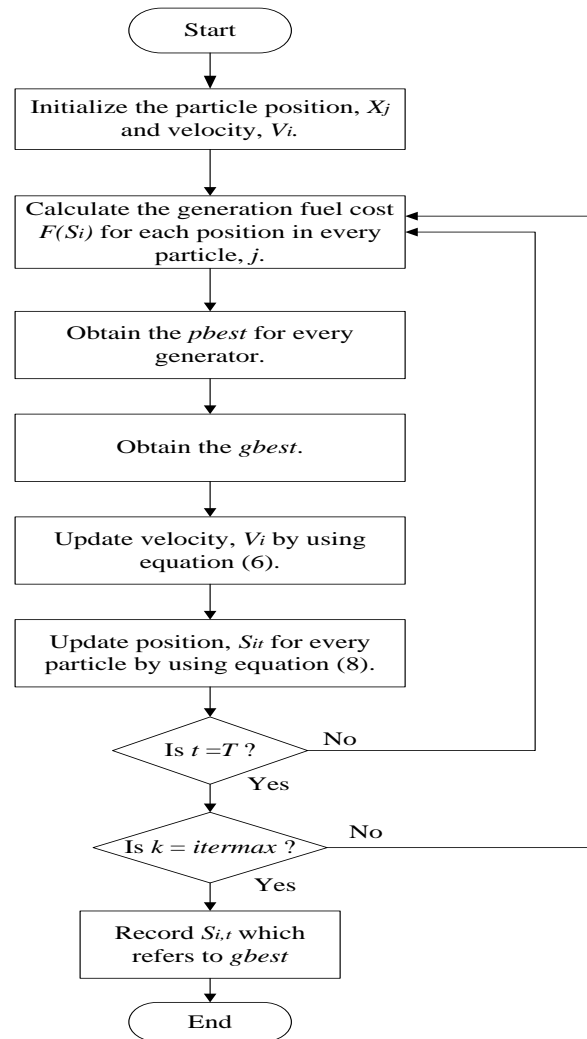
Start

Initialize the particle position, $X_j$ and velocity, $V_i$.

Calculate the generation fuel cost $F(S_i)$ for each position in every particle, $j$.

Obtain the *pbest* for every generator.

Obtain the *gbest*.

Update velocity, $V_i$ by using equation (6).

Update position, $S_{it}$ for every particle by using equation (8).

Is $t = T$ ?

No

Yes

Is $k$ = *itermax* ?

No

Yes

Record $S_{i,t}$ which refers to *gbest*

End